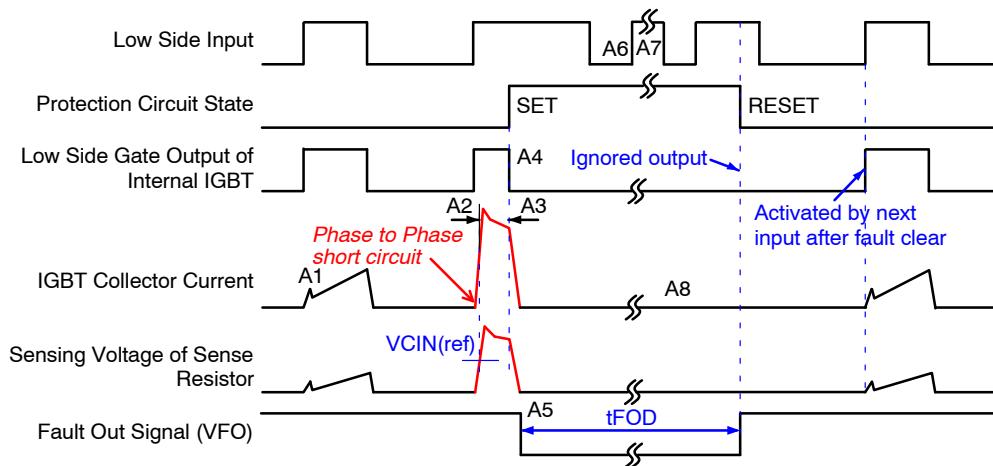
Low Side Input

A6 A7

Protection Circuit State

SET

RESET

Low Side Gate Output of Internal IGBT

A4

Ignored output

A2

A3

Activated by next input after fault clear

Phase to Phase short circuit

IGBT Collector Current

A1

A8

Sensing Voltage of Sense Resistor

VCIN(ref)

Fault Out Signal (VFO)

A5

tFOD